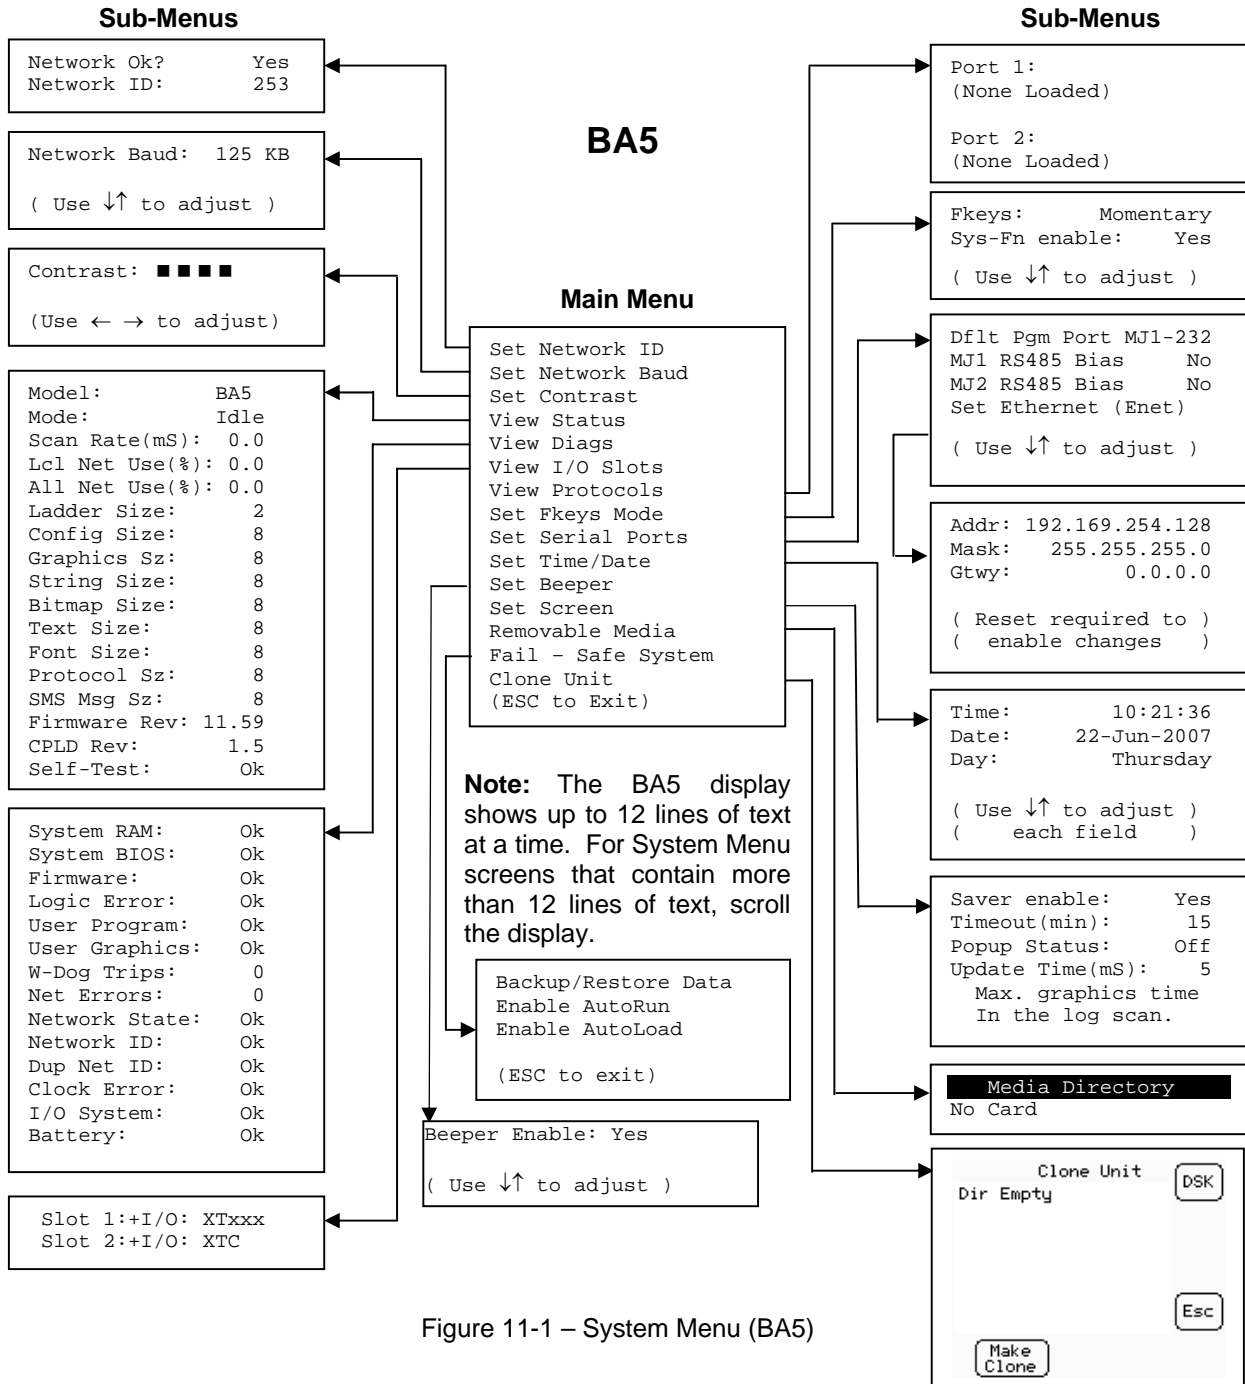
Sub-Menus

Network Ok? Yes
Network ID: 253

Network Baud: 125 KB

( Use ↓↑ to adjust )

Contrast: ■■■■

(Use ← → to adjust)

Model: BA5
Mode: Idle
Scan Rate(mS): 0.0
Lcl Net Use(%): 0.0
All Net Use(%): 0.0
Ladder Size: 2
Config Size: 8
Graphics Sz: 8
String Size: 8
Bitmap Size: 8
Text Size: 8
Font Size: 8
Protocol Sz: 8
SMS Msg Sz: 8
Firmware Rev: 11.59
CPLD Rev: 1.5
Self-Test: Ok

System RAM: Ok
System BIOS: Ok
Firmware: Ok
Logic Error: Ok
User Program: Ok
User Graphics: Ok
W-Dog Trips: 0
Net Errors: 0
Network State: Ok
Network ID: Ok
Dup Net ID: Ok
Clock Error: Ok
I/O System: Ok
Battery: Ok

Slot 1:+I/O: XTxxx
Slot 2:+I/O: XTC

BA5

Main Menu

Set Network ID
Set Network Baud
Set Contrast
View Status
View Diags
View I/O Slots
View Protocols
Set Fkeys Mode
Set Serial Ports
Set Time/Date
Set Beeper
Set Screen
Removable Media
Fail – Safe System
Clone Unit
(ESC to Exit)

**Note:** The BA5 display shows up to 12 lines of text at a time. For System Menu screens that contain more than 12 lines of text, scroll the display.

Backup/Restore Data
Enable AutoRun
Enable AutoLoad

(ESC to exit)

Beeper Enable: Yes

( Use ↓↑ to adjust )

Sub-Menus

Port 1:
(None Loaded)

Port 2:
(None Loaded)

Fkeys: Momentary
Sys-Fn enable: Yes

( Use ↓↑ to adjust )

Dflt Pgm Port MJ1-232
MJ1 RS485 Bias No
MJ2 RS485 Bias No
Set Ethernet (Enet)

( Use ↓↑ to adjust )

Addr: 192.169.254.128
Mask: 255.255.255.0
Gtwy: 0.0.0.0

( Reset required to )
( enable changes )

Time: 10:21:36
Date: 22-Jun-2007
Day: Thursday

( Use ↓↑ to adjust )
( each field )

Saver enable: Yes
Timeout(min): 15
Popup Status: Off
Update Time(mS): 5
Max. graphics time
In the log scan.

Media Directory
No Card

Clone Unit
Dir Empty
DSK
Esc
Make Clone

Figure 11-1 – System Menu (BA5)